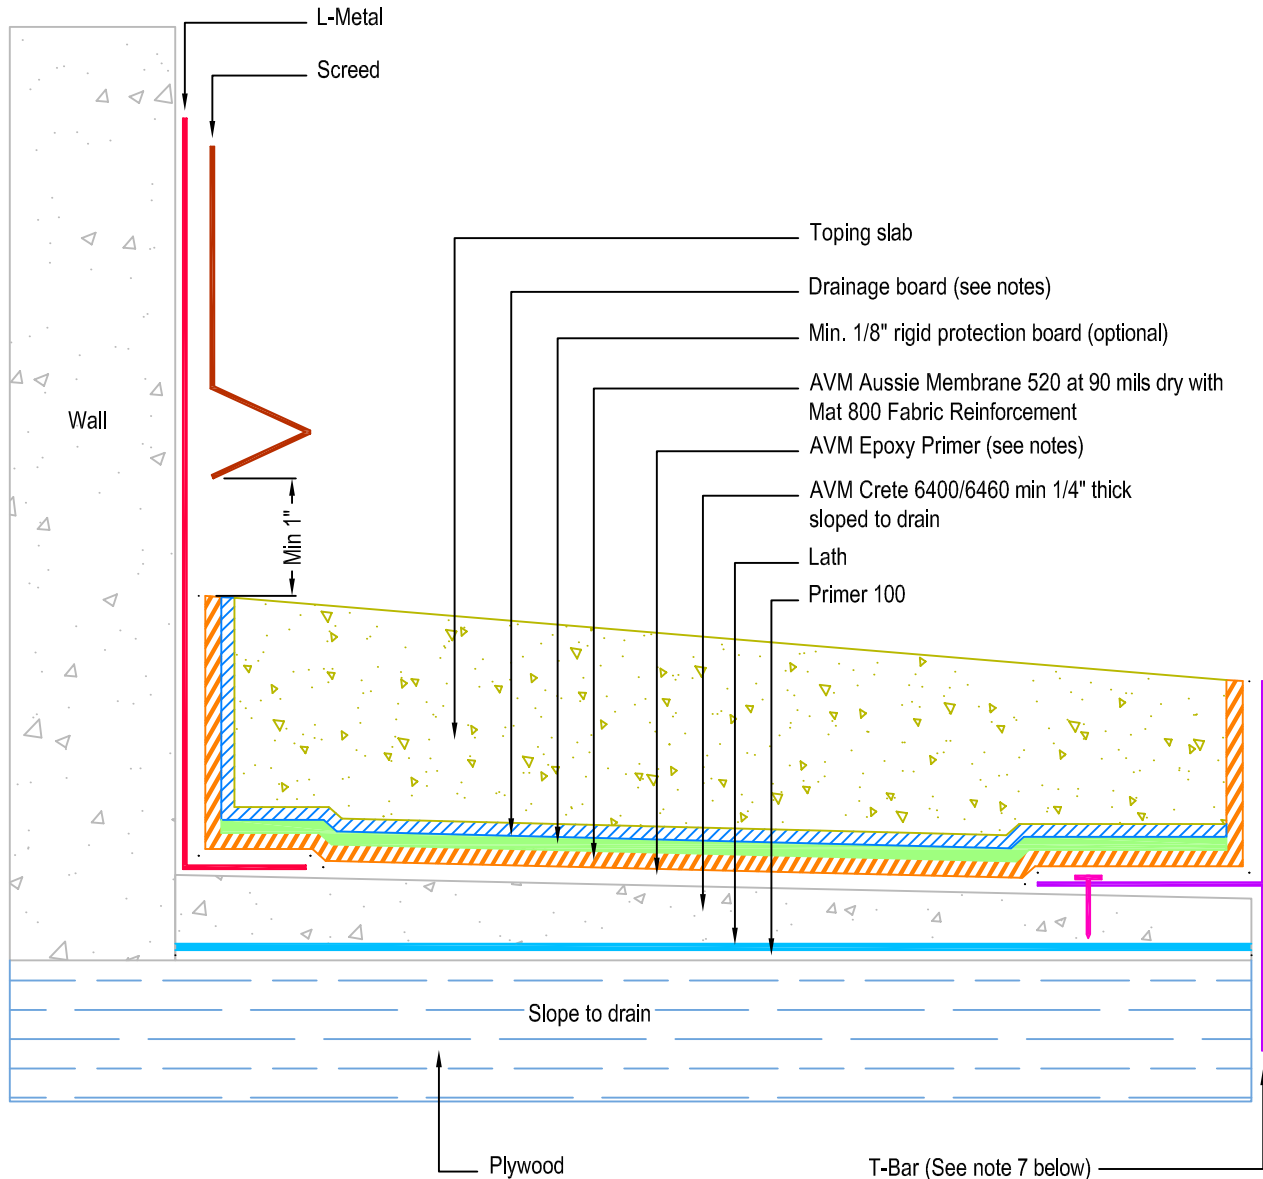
L-Metal

Screed

Toping slab

Drainage board (see notes)

Min. 1/8" rigid protection board (optional)

AVM Aussie Membrane 520 at 90 mils dry with Mat 800 Fabric Reinforcement

AVM Epoxy Primer (see notes)

AVM Crete 6400/6460 min 1/4" thick sloped to drain

Lath

Primer 100

Wall

Min 1"

Slope to drain

Plywood

T-Bar (See note 7 below)